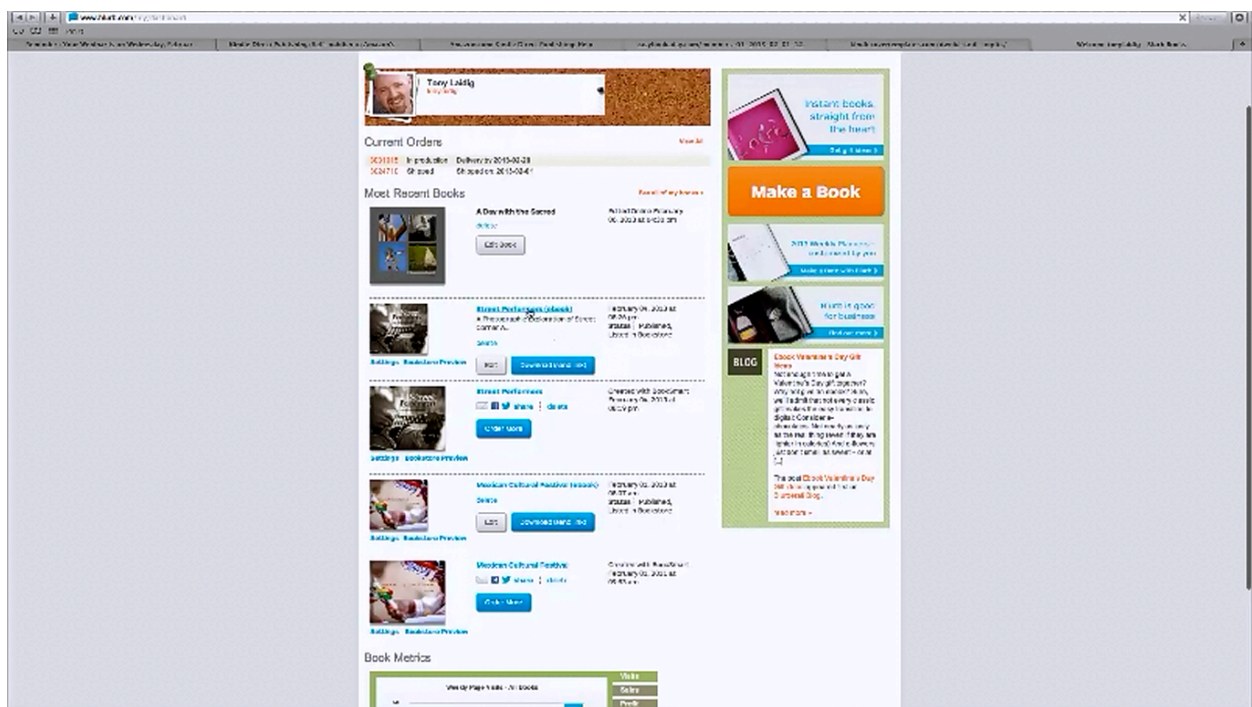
www.blurb.com/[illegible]

Tony Laidig

Current Orders

View All

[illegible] In production Delivery by 2013-02-28
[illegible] Shipped Shipped on 2013-02-01

Most Recent Books

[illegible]

A Day with the Sacred

Delete

Edit Book

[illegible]

Street Performers (ebook)

A Photographic Exploration of Street Corner A...

Delete

Edit

Download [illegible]

February 06, 2013 at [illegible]
Status: Published, Listed in Bookstore

Settings Bookstore Preview

Street Performers

share | delete

Order More

Created with BookSmart February 06, 2013 at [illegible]

Settings Bookstore Preview

Mexican Cultural Festival (ebook)

Delete

Edit

Download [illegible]

February 05, 2013 at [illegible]
Status: Published, Listed in Bookstore

Settings Bookstore Preview

Mexican Cultural Festival

share | delete

Order More

Created with BookSmart February 05, 2013 at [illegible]

Settings Bookstore Preview

Book Metrics

Weekly Page Visits - All Books

Visits

Sales

Profit

Instant books, straight from the heart

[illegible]

Make a Book

2013 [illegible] Planners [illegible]

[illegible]

Blurb is good for business

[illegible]

BLOG

Ebook Valentine's Day Gift Ideas

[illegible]

The post Ebook Valentine's Day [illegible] appeared first on Blurb Blog.

Read more »